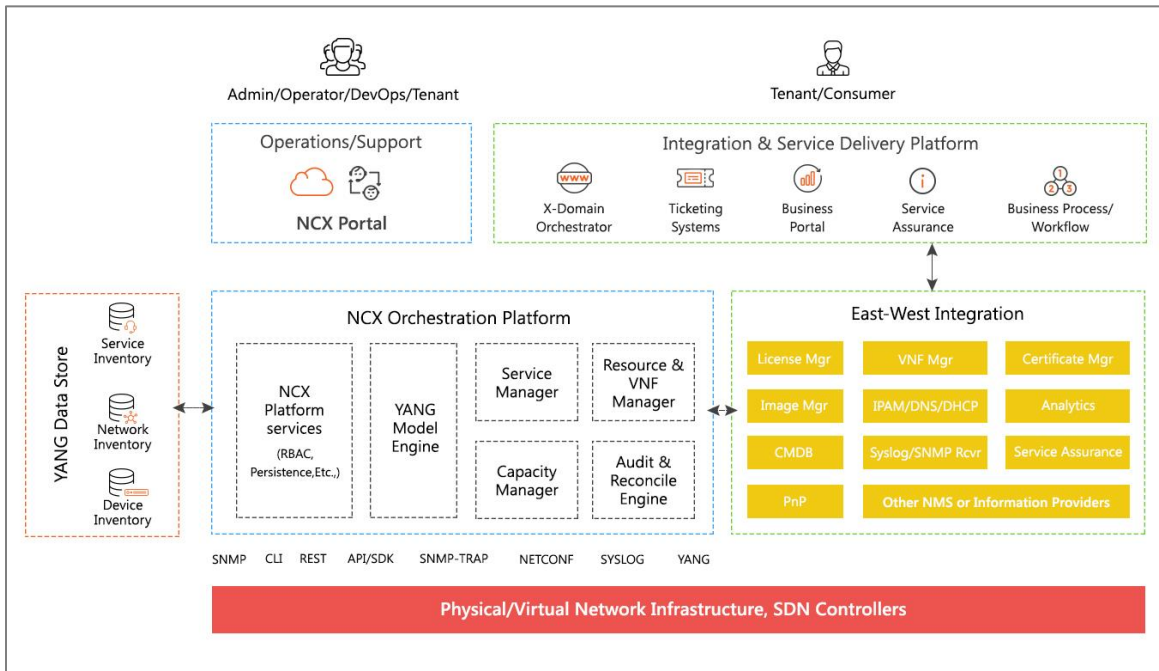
Admin/Operator/DevOps/Tenant

Tenant/Consumer

Operations/Support

NCX Portal

Integration & Service Delivery Platform

www

X-Domain Orchestrator

Ticketing Systems

Business Portal

Service Assurance

Business Process/ Workflow

YANG Data Store

Service Inventory

Network Inventory

Device Inventory

NCX Orchestration Platform

NCX Platform services (RBAC, Persistence,Etc.,)

YANG Model Engine

Service Manager

Resource & VNF Manager

Capacity Manager

Audit & Reconcile Engine

East-West Integration

License Mgr

VNF Mgr

Certificate Mgr

Image Mgr

IPAM/DNS/DHCP

Analytics

CMDB

Syslog/SNMP Rcvr

Service Assurance

PnP

Other NMS or Information Providers

SNMP CLI REST API/SDK SNMP-TRAP NETCONF SYSLOG YANG

Physical/Virtual Network Infrastructure, SDN Controllers